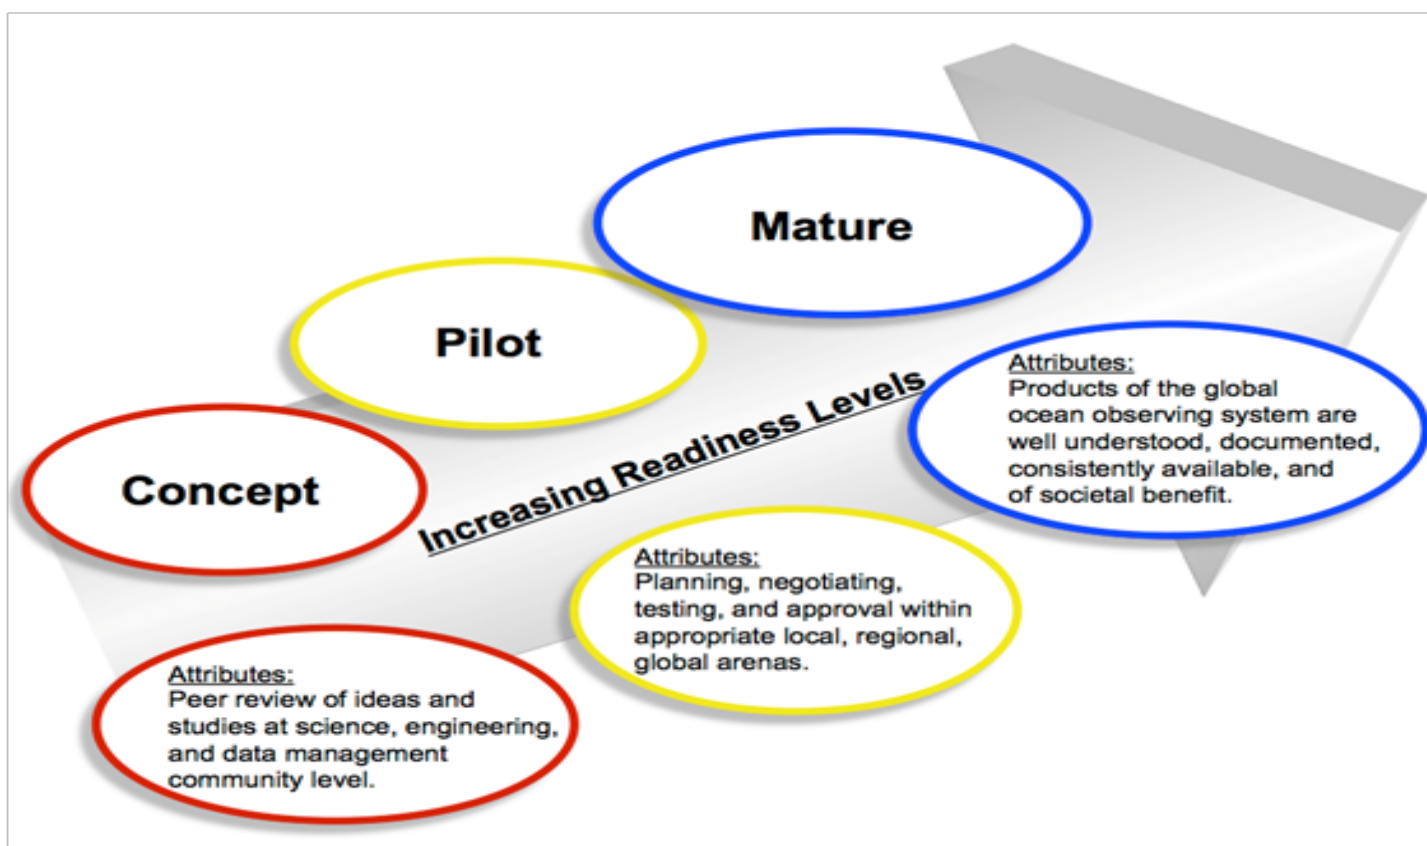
Mature

Pilot

Concept

Increasing Readiness Levels

Attributes:
Products of the global ocean observing system are well understood, documented, consistently available, and of societal benefit.

Attributes:
Planning, negotiating, testing, and approval within appropriate local, regional, global arenas.

Attributes:
Peer review of ideas and studies at science, engineering, and data management community level.